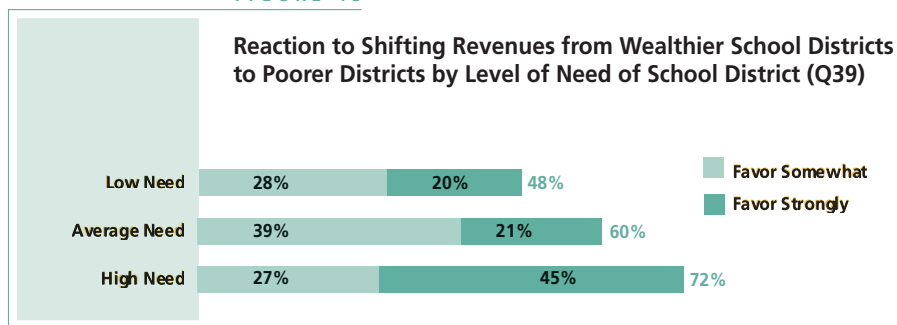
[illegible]

Reaction to Shifting Revenues from Wealthier School Districts to Poorer Districts by Level of Need of School District (Q39)

Low Need 28% 20% 48%

Average Need 39% 21% 60%

High Need 27% 45% 72%

Favor Somewhat

Favor Strongly